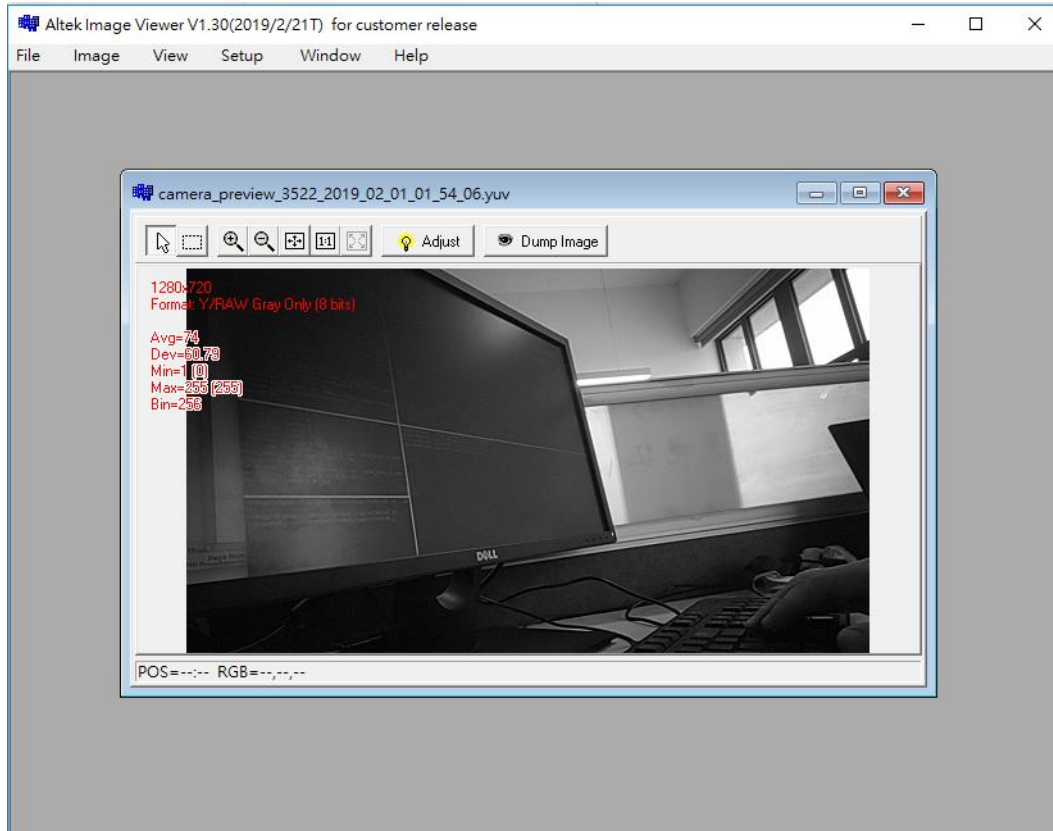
Altek Image Viewer V1.30(2019/2/21T) for customer release

File Image View Setup Window Help

camera_preview_3522_2019_02_01_01_54_06.yuv

Adjust Dump Image

1280x720
Format: Y/RAW Gray Only (8 bits)

Avg=74
Dev=60.79
Min=1 (0)
Max=255 (255)
Bin=256

DELL

POS=--:-- RGB=--,--,--